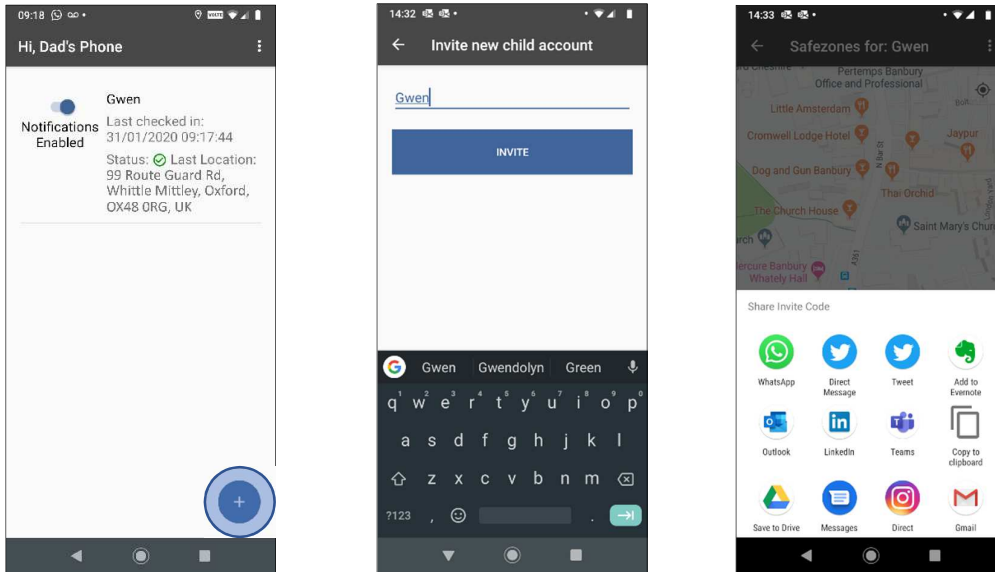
09:18

Hi, Dad's Phone

Gwen

Notifications Enabled

Last checked in: 31/01/2020 09:17:44

Status: Last Location: 99 Route Guard Rd, Whittle Mittley, Oxford, OX48 0RG, UK

+

14:32

Invite new child account

Gwen

INVITE

Gwen | Gwendolyn | Green

q w e r t y u i o p
a s d f g h j k l
z x c v b n m
?123 , .

14:33

Safezones for: Gwen

Pertemps Banbury Office and Professional

Little Amsterdam

Cromwell Lodge Hotel

Jaypur

Dog and Gun Banbury

Thai Orchid

The Church House

Saint Mary's Chur

rch

Mercure Banbury Whately Hall

Share Invite Code

WhatsApp

Direct Message

Tweet

Add to Evernote

Outlook

LinkedIn

Teams

Copy to clipboard

Save to Drive

Messages

Direct

Gmail